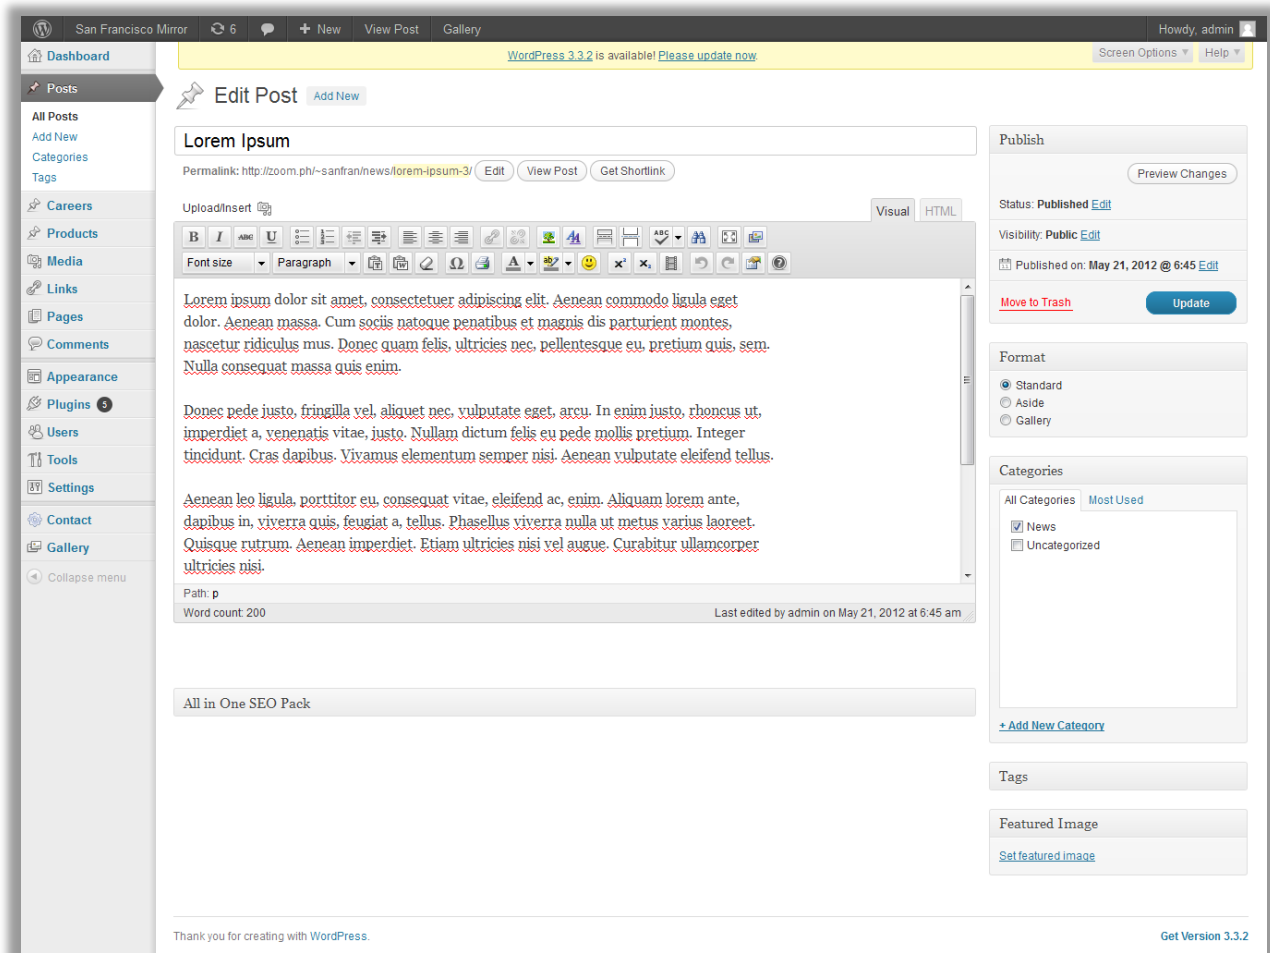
San Francisco Mirror 6 New View Post Gallery Howdy, admin

WordPress 3.3.2 is available! Please update now.

Screen Options Help

Dashboard

Posts

All Posts
Add New
Categories
Tags

Careers
Products
Media
Links
Pages
Comments
Appearance
Plugins 5
Users
Tools
Settings
Contact
Gallery
Collapse menu

Edit Post Add New

Lorem Ipsum

Permalink: http://zoom.ph/~sanfran/news/lorem-ipsum-3/ Edit View Post Get Shortlink

Upload/Insert

Visual HTML

Font size Paragraph

Lorem ipsum dolor sit amet, consectetuer adipiscing elit. Aenean commodo ligula eget dolor. Aenean massa. Cum sociis natoque penatibus et magnis dis parturient montes, nascetur ridiculus mus. Donec quam felis, ultricies nec, pellentesque eu, pretium quis, sem. Nulla consequat massa quis enim.

Donec pede justo, fringilla vel, aliquet nec, vulputate eget, arcu. In enim justo, rhoncus ut, imperdiet a, venenatis vitae, justo. Nullam dictum felis eu pede mollis pretium. Integer tincidunt. Cras dapibus. Vivamus elementum semper nisi. Aenean vulputate eleifend tellus.

Aenean leo ligula, porttitor eu, consequat vitae, eleifend ac, enim. Aliquam lorem ante, dapibus in, viverra quis, feugiat a, tellus. Phasellus viverra nulla ut metus varius laoreet. Quisque rutrum. Aenean imperdiet. Etiam ultricies nisi vel augue. Curabitur ullamcorper ultricies nisi.

Path: p

Word count: 200

Last edited by admin on May 21, 2012 at 6:45 am

All in One SEO Pack

Publish

Preview Changes

Status: Published Edit

Visibility: Public Edit

Published on: May 21, 2012 @ 6:45 Edit

Move to Trash

Update

Format

Standard
Aside
Gallery

Categories

All Categories Most Used

News
Uncategorized

+ Add New Category

Tags

Featured Image

Set featured image

Thank you for creating with WordPress.

Get Version 3.3.2